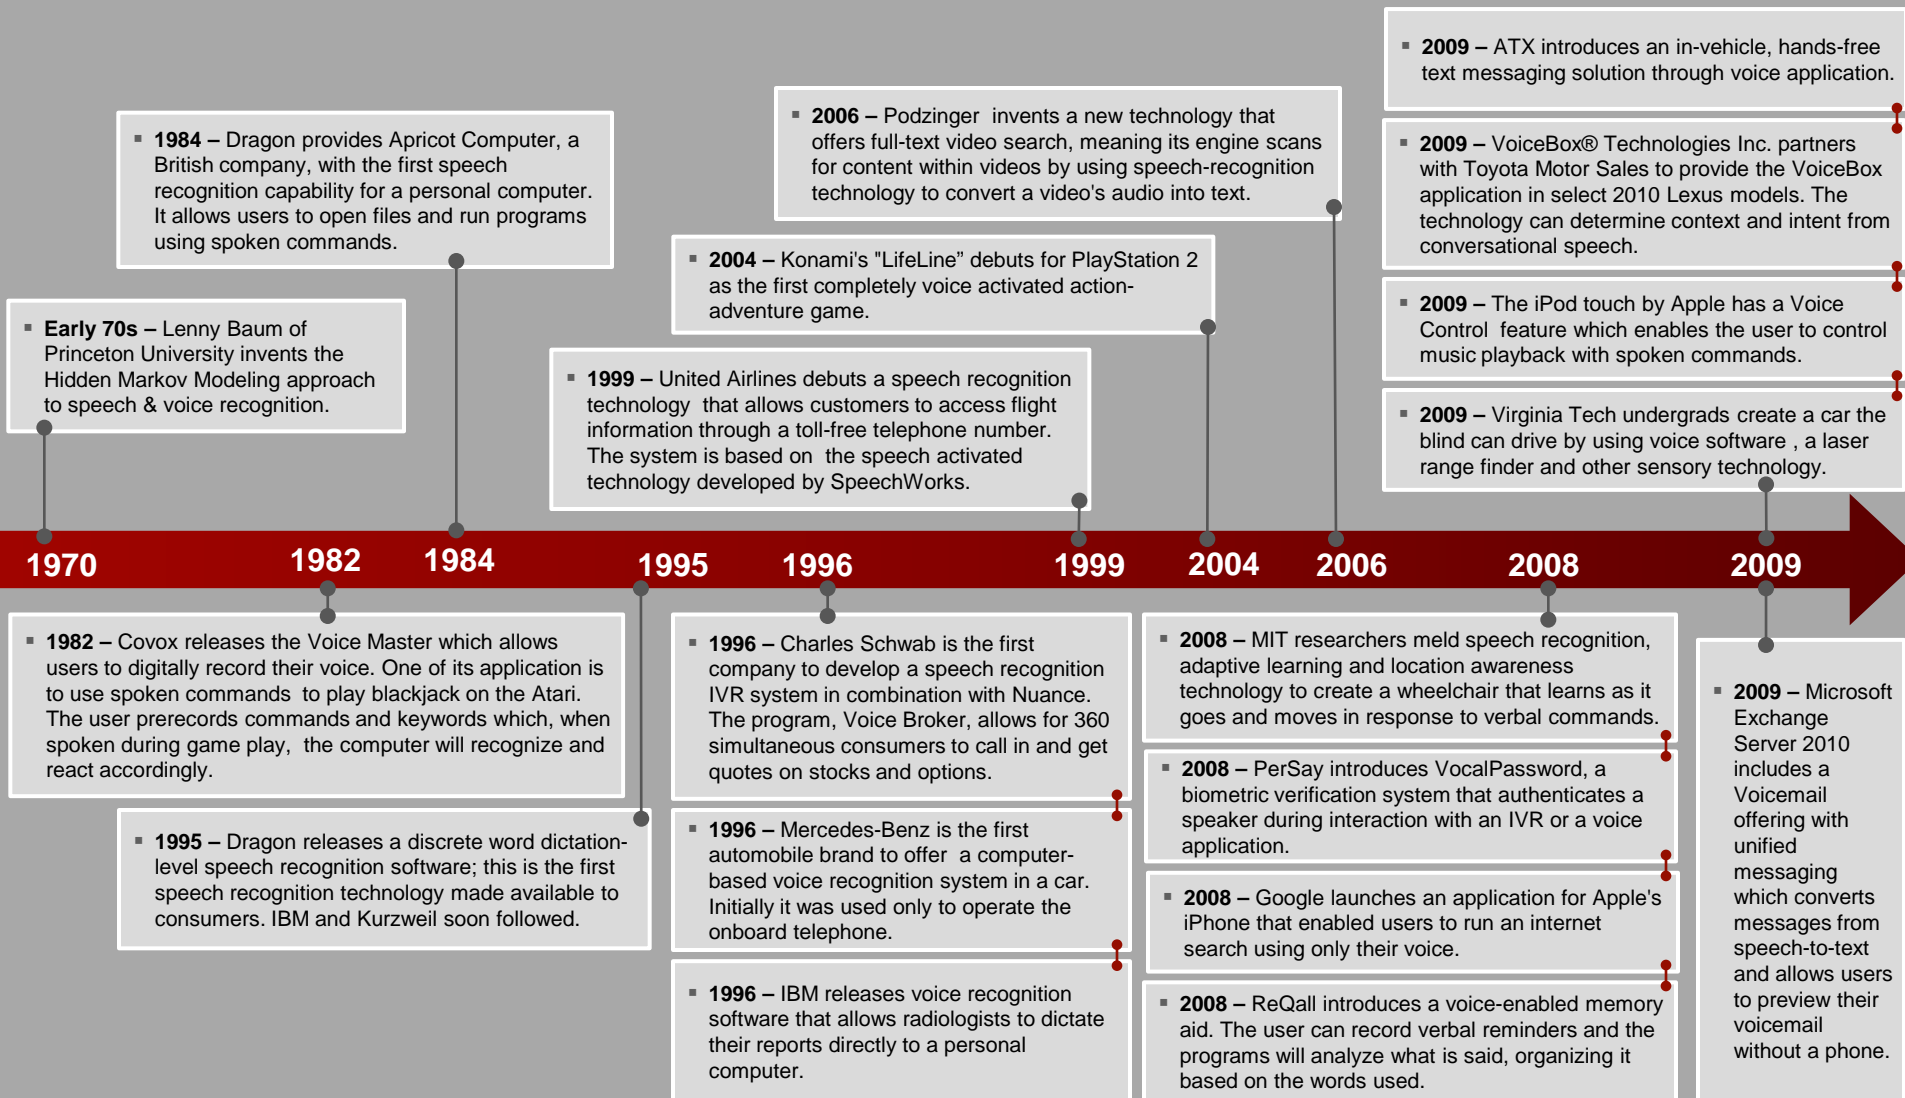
▪ **1984 –** Dragon provides Apricot Computer, a British company, with the first speech recognition capability for a personal computer. It allows users to open files and run programs using spoken commands.

▪ **Early 70s –** Lenny Baum of Princeton University invents the Hidden Markov Modeling approach to speech & voice recognition.

▪ **2006 –** Podzinger invents a new technology that offers full-text video search, meaning its engine scans for content within videos by using speech-recognition technology to convert a video's audio into text.

▪ **2004 –** Konami's "LifeLine" debuts for PlayStation 2 as the first completely voice activated action-adventure game.

▪ **1999 –** United Airlines debuts a speech recognition technology that allows customers to access flight information through a toll-free telephone number. The system is based on the speech activated technology developed by SpeechWorks.

▪ **2009 –** ATX introduces an in-vehicle, hands-free text messaging solution through voice application.

▪ **2009 –** VoiceBox® Technologies Inc. partners with Toyota Motor Sales to provide the VoiceBox application in select 2010 Lexus models. The technology can determine context and intent from conversational speech.

▪ **2009 –** The iPod touch by Apple has a Voice Control feature which enables the user to control music playback with spoken commands.

▪ **2009 –** Virginia Tech undergrads create a car the blind can drive by using voice software , a laser range finder and other sensory technology.

1970 1982 1984 1995 1996 1999 2004 2006 2008 2009

▪ **1982 –** Covox releases the Voice Master which allows users to digitally record their voice. One of its application is to use spoken commands to play blackjack on the Atari. The user prerecords commands and keywords which, when spoken during game play, the computer will recognize and react accordingly.

▪ **1995 –** Dragon releases a discrete word dictation-level speech recognition software; this is the first speech recognition technology made available to consumers. IBM and Kurzweil soon followed.

▪ **1996 –** Charles Schwab is the first company to develop a speech recognition IVR system in combination with Nuance. The program, Voice Broker, allows for 360 simultaneous consumers to call in and get quotes on stocks and options.

▪ **1996 –** Mercedes-Benz is the first automobile brand to offer a computer-based voice recognition system in a car. Initially it was used only to operate the onboard telephone.

▪ **1996 –** IBM releases voice recognition software that allows radiologists to dictate their reports directly to a personal computer.

▪ **2008 –** MIT researchers meld speech recognition, adaptive learning and location awareness technology to create a wheelchair that learns as it goes and moves in response to verbal commands.

▪ **2008 –** PerSay introduces VocalPassword, a biometric verification system that authenticates a speaker during interaction with an IVR or a voice application.

▪ **2008 –** Google launches an application for Apple's iPhone that enabled users to run an internet search using only their voice.

▪ **2008 –** ReQall introduces a voice-enabled memory aid. The user can record verbal reminders and the programs will analyze what is said, organizing it based on the words used.

▪ **2009 –** Microsoft Exchange Server 2010 includes a Voicemail offering with unified messaging which converts messages from speech-to-text and allows users to preview their voicemail without a phone.